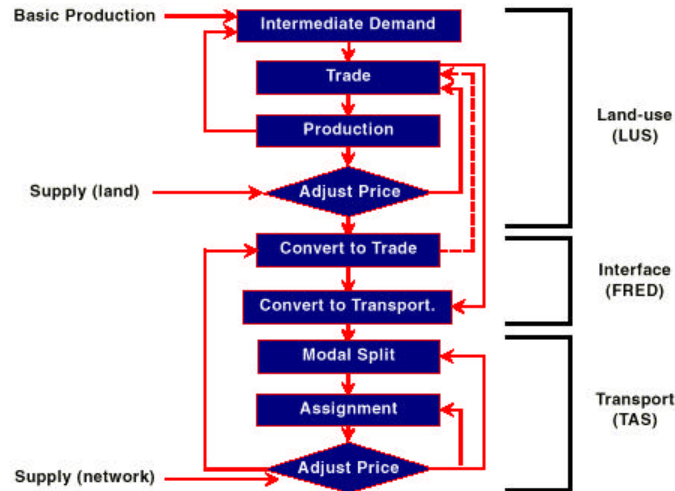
Basic Production
Intermediate Demand
Trade
Production
Supply (land)
Adjust Price
Convert to Trade
Convert to Transport.
Modal Split
Assignment
Supply (network)
Adjust Price

Land-use
(LUS)

Interface
(FRED)

Transport
(TAS)